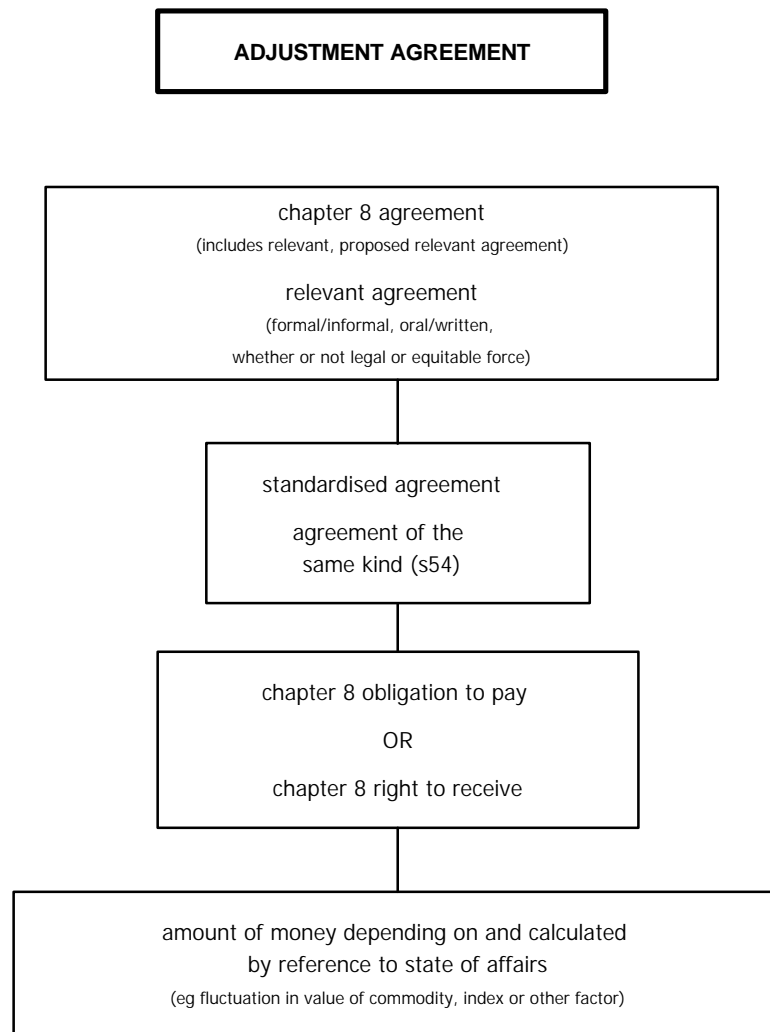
ADJUSTMENT AGREEMENT

chapter 8 agreement
(includes relevant, proposed relevant agreement)

relevant agreement
(formal/informal, oral/written, whether or not legal or equitable force)

standardised agreement

agreement of the same kind (s54)

chapter 8 obligation to pay

OR

chapter 8 right to receive

amount of money depending on and calculated by reference to state of affairs
(eg fluctuation in value of commodity, index or other factor)